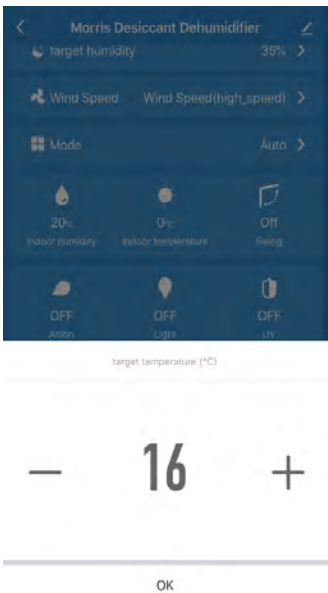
Morris Desiccant Dehumidifier

target humidity 35% >

Wind Speed Wind Speed(high_speed) >

Mode Auto >

20% Indoor humidity

0℃ Indoor temperature

Off Swing

OFF Anion

OFF Light

OFF UV

target temperature (°C)

—

16

+

OK